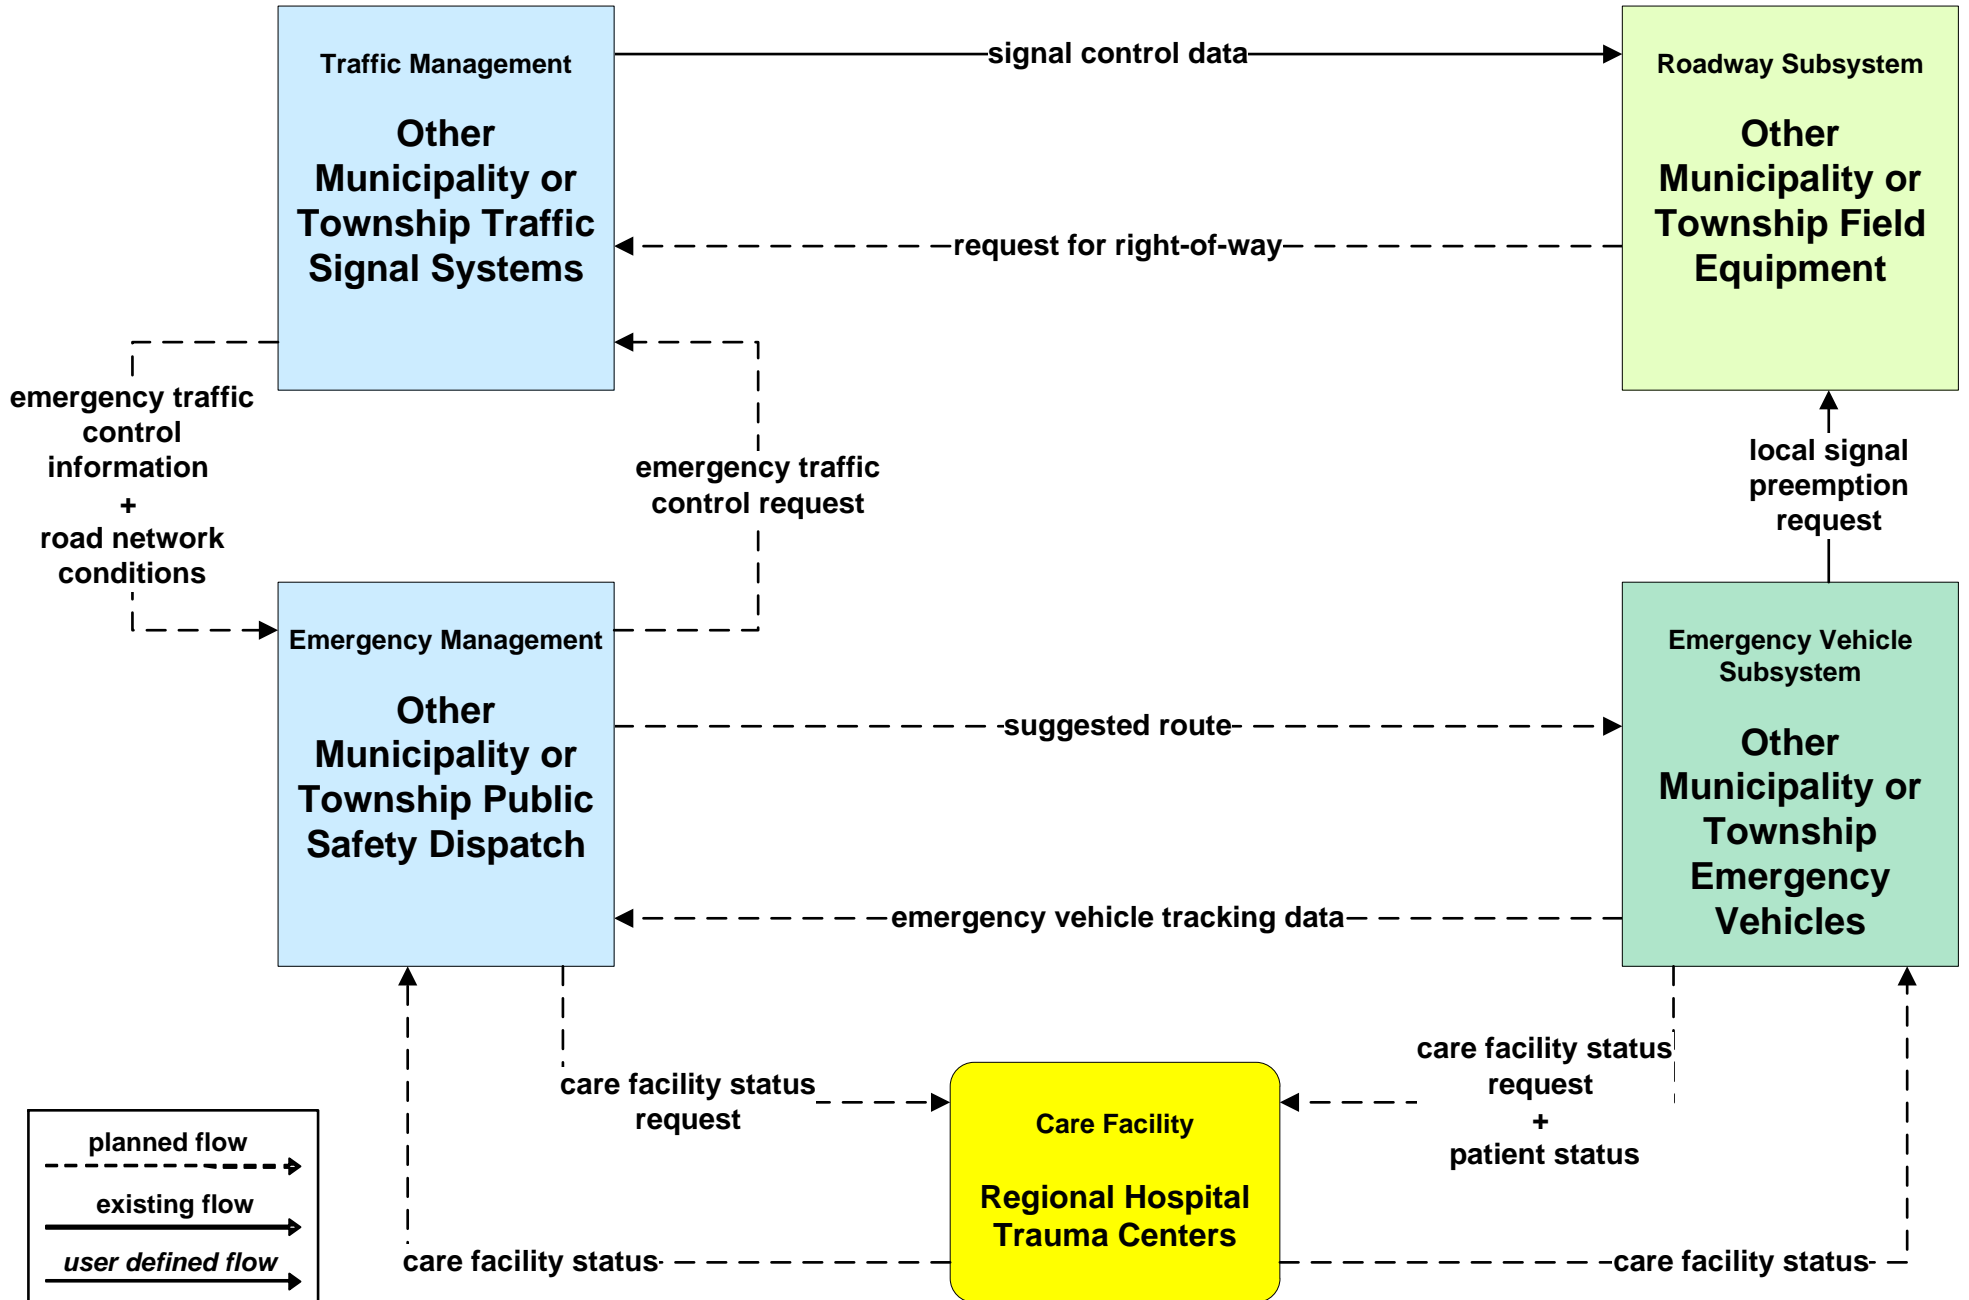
Traffic Management

Other Municipality or Township Traffic Signal Systems

signal control data

Roadway Subsystem

Other Municipality or Township Field Equipment

request for right-of-way

emergency traffic control information + road network conditions

emergency traffic control request

local signal preemption request

Emergency Management

Other Municipality or Township Public Safety Dispatch

Emergency Vehicle Subsystem

Other Municipality or Township Emergency Vehicles

suggested route

emergency vehicle tracking data

care facility status request

care facility status request + patient status

Care Facility

Regional Hospital Trauma Centers

care facility status

care facility status

planned flow

existing flow

user defined flow